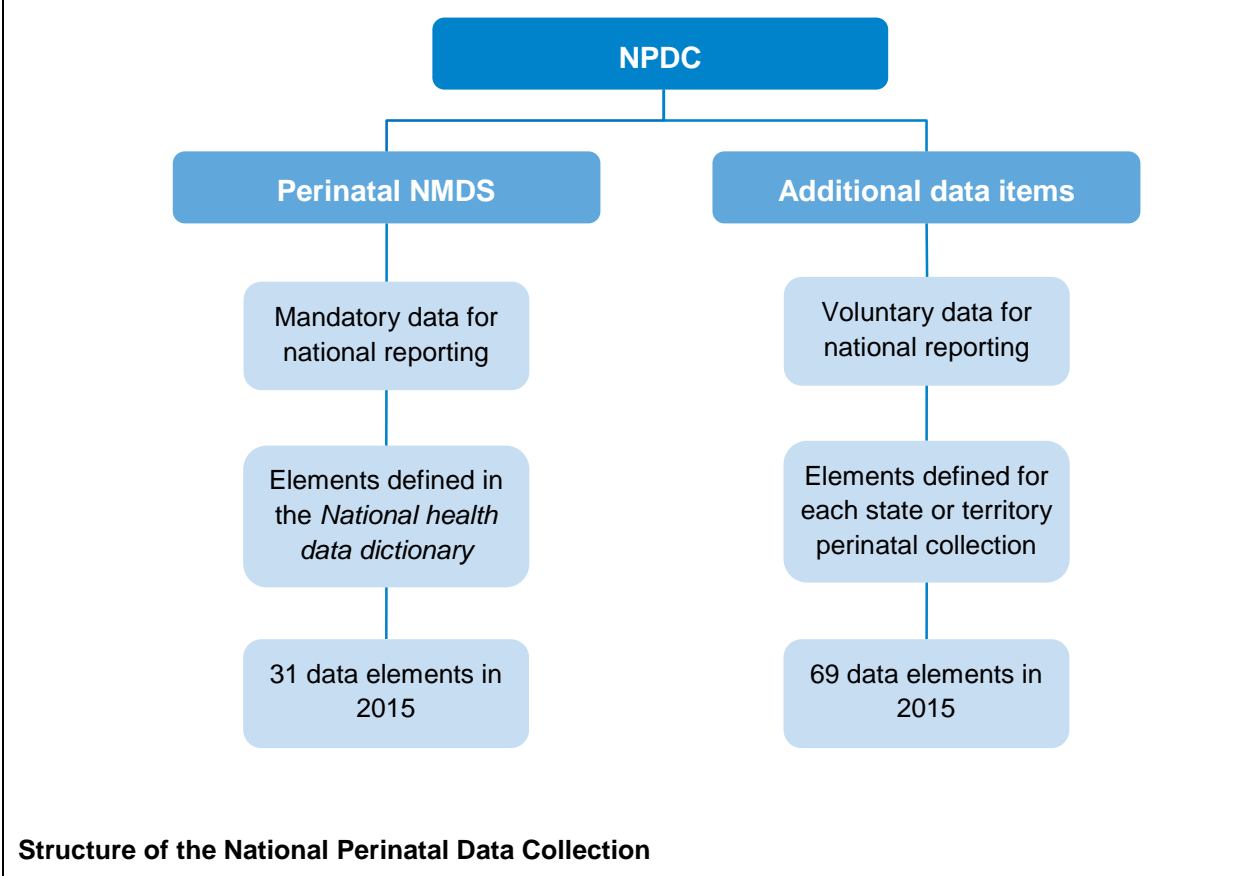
NPDC

Perinatal NMDS

Mandatory data for national reporting

Elements defined in the *National health data dictionary*

31 data elements in 2015

Additional data items

Voluntary data for national reporting

Elements defined for each state or territory perinatal collection

69 data elements in 2015

**Structure of the National Perinatal Data Collection**